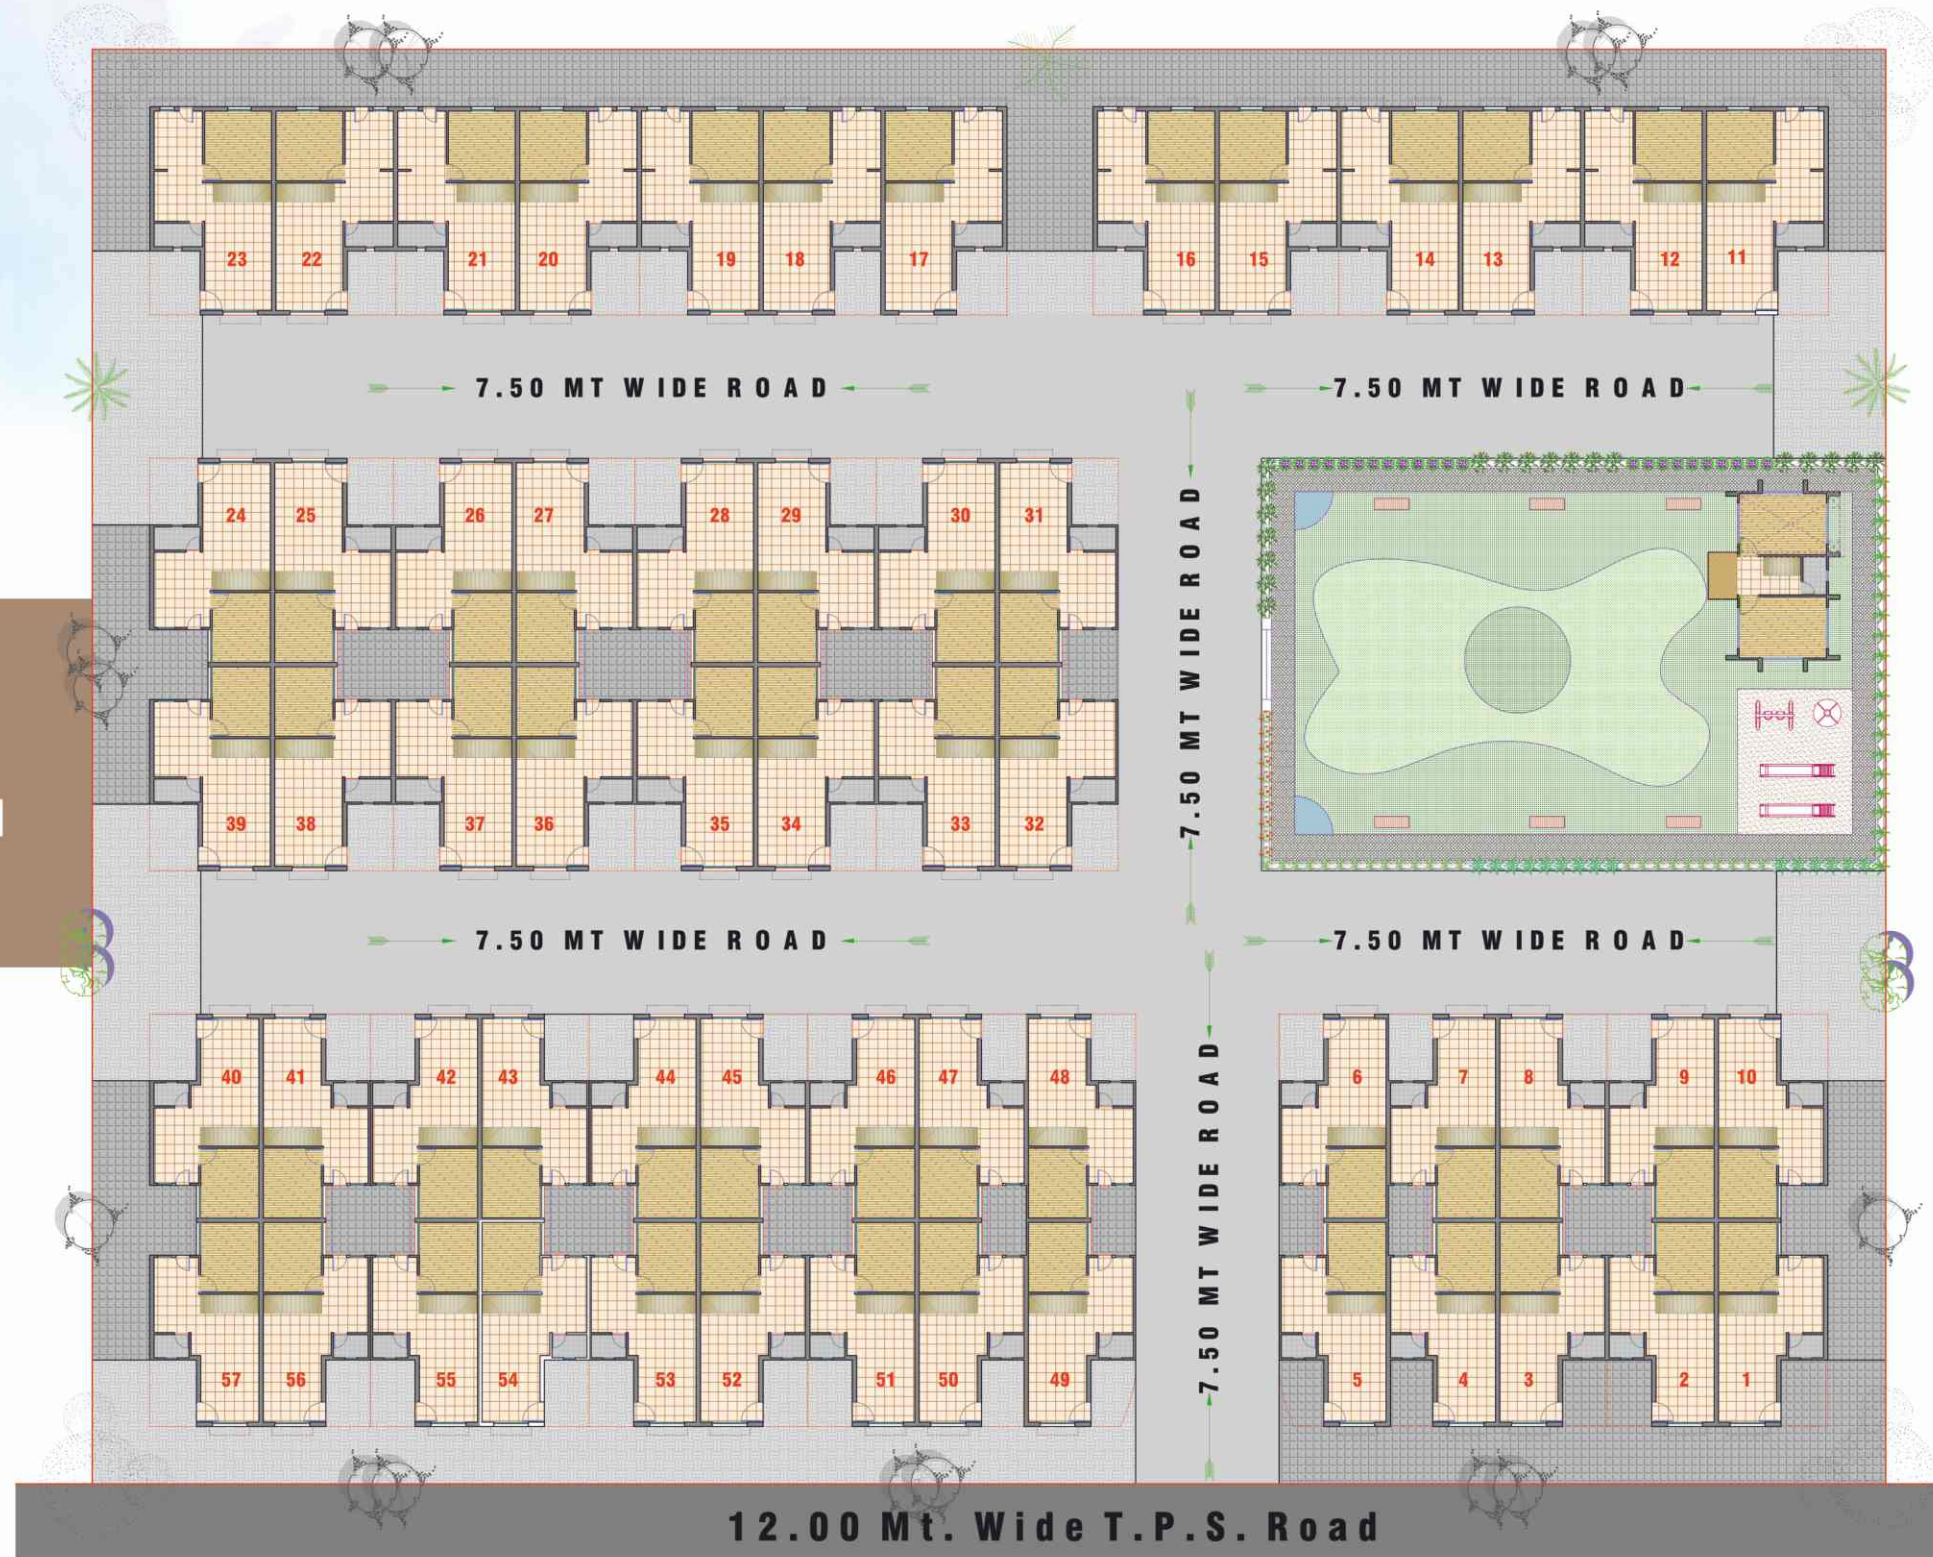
23 22 21 20 19 18 17 16 15 14 13 12 11

7.50 MT WIDE ROAD

7.50 MT WIDE ROAD

7.50 MT WIDE ROAD

24 25 26 27 28 29 30 31

39 38 37 36 35 34 33 32

7.50 MT WIDE ROAD

7.50 MT WIDE ROAD

7.50 MT WIDE ROAD

40 41 42 43 44 45 46 47 48

6 7 8 9 10

57 56 55 54 53 52 51 50 49

5 4 3 2 1

12.00 Mt. Wide T.P.S. Road